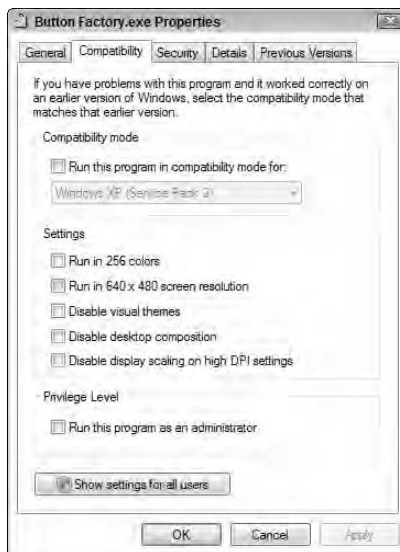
Button Factory.exe Properties

General | Compatibility | Security | Details | Previous Versions

If you have problems with this program and it worked correctly on an earlier version of Windows, select the compatibility mode that matches that earlier version.

Compatibility mode

Run this program in compatibility mode for:

Windows XP (Service Pack 2)

Settings

Run in 256 colors

Run in 640 x 480 screen resolution

Disable visual themes

Disable desktop composition

Disable display scaling on high DPI settings

Privilege Level

Run this program as an administrator

Show settings for all users

OK | Cancel | Apply